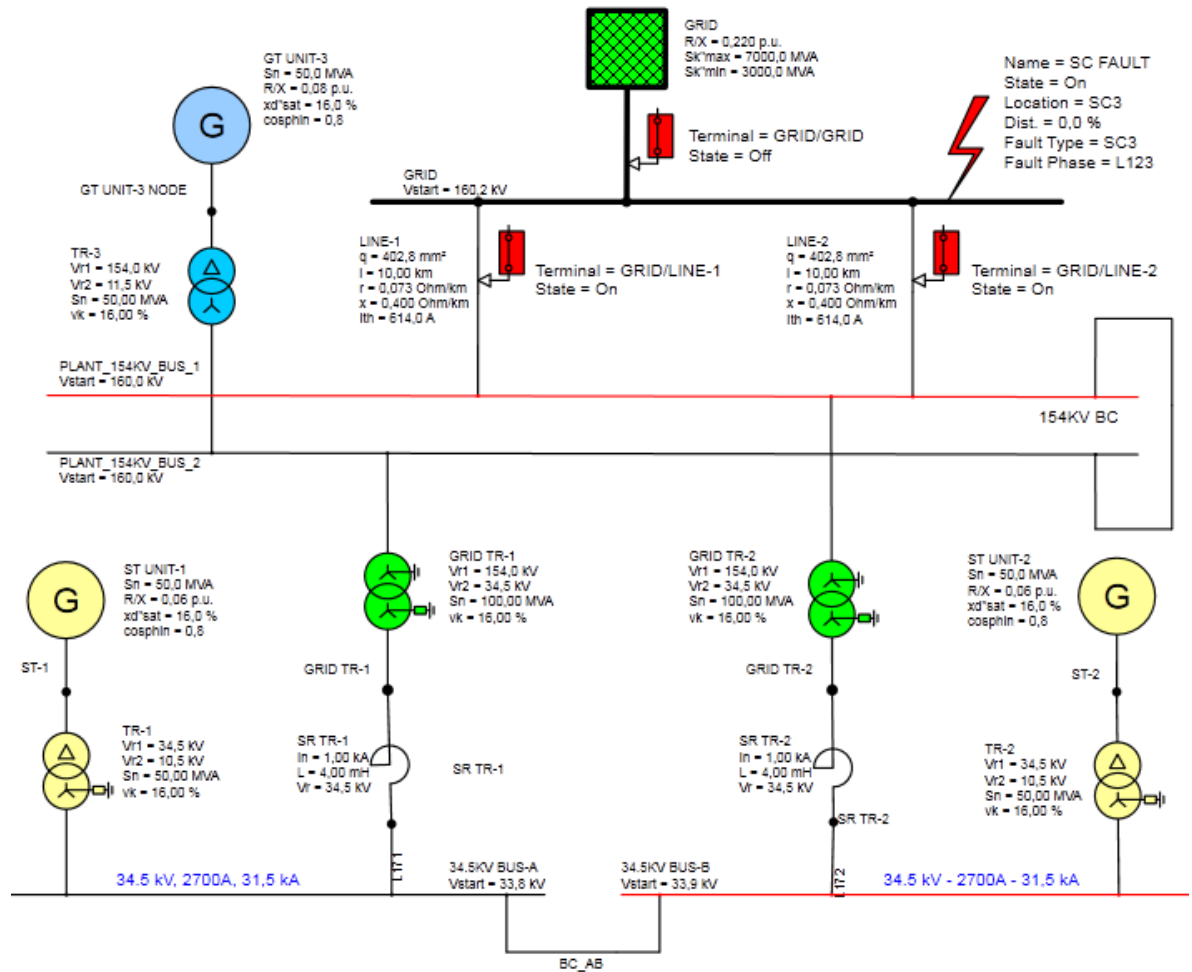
GRID
R/X = 0,220 p.u.
Sk"max = 7000,0 MVA
Sk"min = 3000,0 MVA

Name = SC FAULT
State = On
Location = SC3
Dist. = 0,0 %
Fault Type = SC3
Fault Phase = L123

GT UNIT-3
Sn = 50,0 MVA
R/X = 0,08 p.u.
xd"sat = 16,0 %
cosphin = 0,8

G

Terminal = GRID/GRID
State = Off

GT UNIT-3 NODE

GRID
Vstart = 160,2 kV

TR-3
Vr1 = 154,0 kV
Vr2 = 11,5 kV
Sn = 50,00 MVA
vk = 16,00 %

LINE-1
q = 402,8 mm²
l = 10,00 km
r = 0,073 Ohm/km
x = 0,400 Ohm/km
Ith = 614,0 A

Terminal = GRID/LINE-1
State = On

LINE-2
q = 402,8 mm²
l = 10,00 km
r = 0,073 Ohm/km
x = 0,400 Ohm/km
Ith = 614,0 A

Terminal = GRID/LINE-2
State = On

PLANT_154KV_BUS_1
Vstart = 160,0 kV

154KV BC

PLANT_154KV_BUS_2
Vstart = 160,0 kV

ST UNIT-1
Sn = 50,0 MVA
R/X = 0,06 p.u.
xd"sat = 16,0 %
cosphin = 0,8

G

GRID TR-1
Vr1 = 154,0 kV
Vr2 = 34,5 kV
Sn = 100,00 MVA
vk = 16,00 %

GRID TR-2
Vr1 = 154,0 kV
Vr2 = 34,5 kV
Sn = 100,00 MVA
vk = 16,00 %

ST UNIT-2
Sn = 50,0 MVA
R/X = 0,06 p.u.
xd"sat = 16,0 %
cosphin = 0,8

G

ST-1

GRID TR-1

GRID TR-2

ST-2

TR-1
Vr1 = 34,5 kV
Vr2 = 10,5 kV
Sn = 50,00 MVA
vk = 16,00 %

SR TR-1
In = 1,00 kA
L = 4,00 mH
Vr = 34,5 kV

SR TR-1

SR TR-2
In = 1,00 kA
L = 4,00 mH
Vr = 34,5 kV

SR TR-2

TR-2
Vr1 = 34,5 kV
Vr2 = 10,5 kV
Sn = 50,00 MVA
vk = 16,00 %

LT1

34.5 kV, 2700A, 31,5 kA

34.5KV BUS-A
Vstart = 33,8 kV

34.5KV BUS-B
Vstart = 33,9 kV

LT2

34.5 kV - 2700A - 31,5 kA

BC_AB